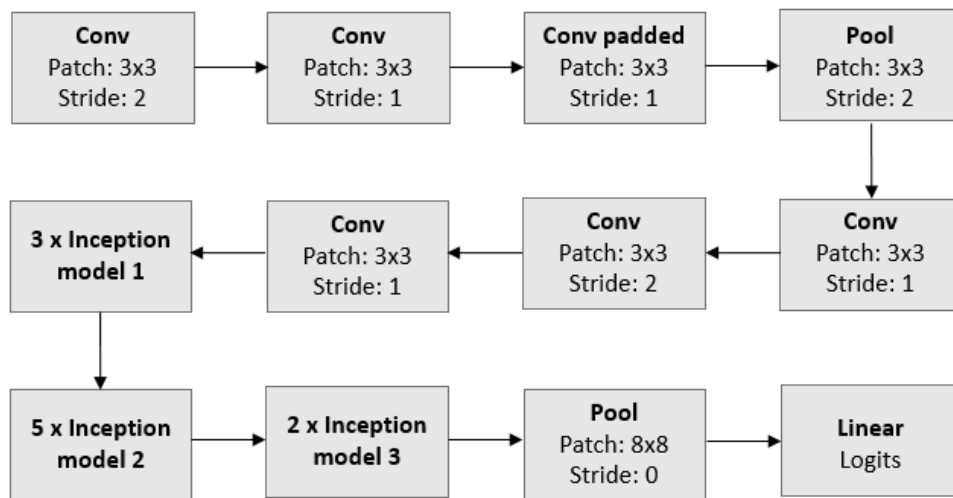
**Conv**
Patch: 3x3
Stride: 2

**Conv**
Patch: 3x3
Stride: 1

**Conv padded**
Patch: 3x3
Stride: 1

**Pool**
Patch: 3x3
Stride: 2

**Conv**
Patch: 3x3
Stride: 1

**Conv**
Patch: 3x3
Stride: 2

**Conv**
Patch: 3x3
Stride: 1

**3 x Inception model 1**

**5 x Inception model 2**

**2 x Inception model 3**

**Pool**
Patch: 8x8
Stride: 0

**Linear**
Logits